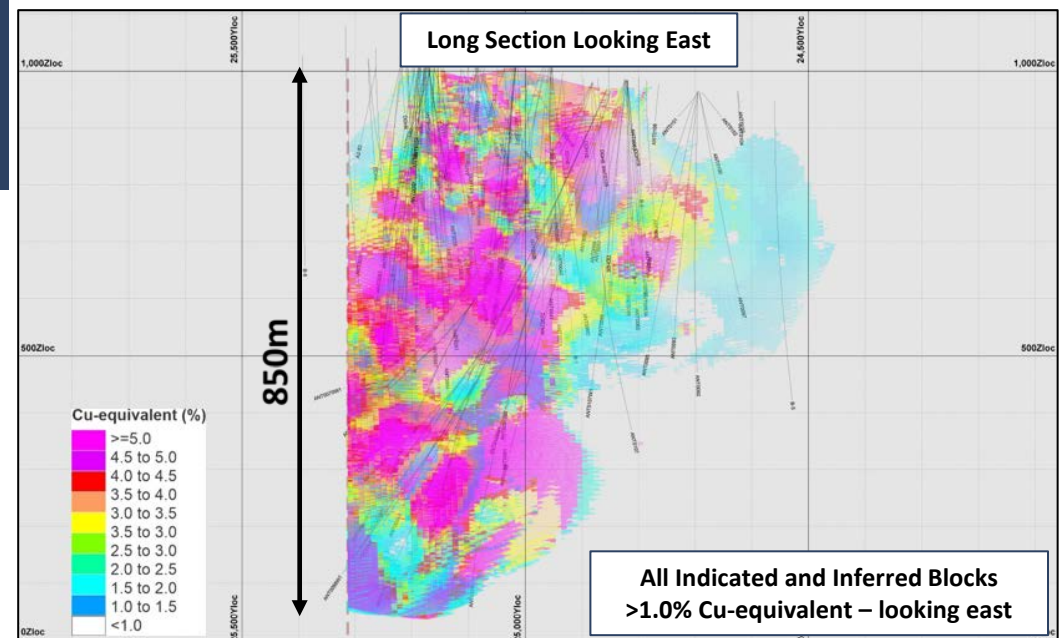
Long Section Looking East

1,000Zloc

25,500Yloc

24,500Yloc

1,000Zloc

850m

500Zloc

500Zloc

Cu-equivalent (%)
>=5.0
4.5 to 5.0
4.0 to 4.5
3.5 to 4.0
3.0 to 3.5
3.5 to 3.0
2.5 to 3.0
2.0 to 2.5
1.5 to 2.0
1.0 to 1.5
<1.0

0Zloc

25,500Yloc

25,000Yloc

All Indicated and Inferred Blocks >1.0% Cu-equivalent – looking east